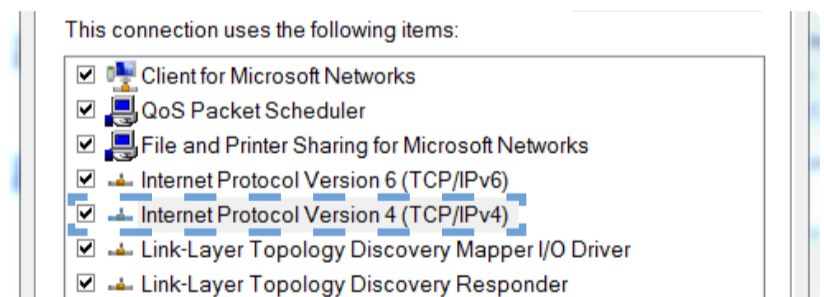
This connection uses the following items:

☑ Client for Microsoft Networks
☑ QoS Packet Scheduler
☑ File and Printer Sharing for Microsoft Networks
☑ Internet Protocol Version 6 (TCP/IPv6)
☑ Internet Protocol Version 4 (TCP/IPv4)
☑ Link-Layer Topology Discovery Mapper I/O Driver
☑ Link-Layer Topology Discovery Responder